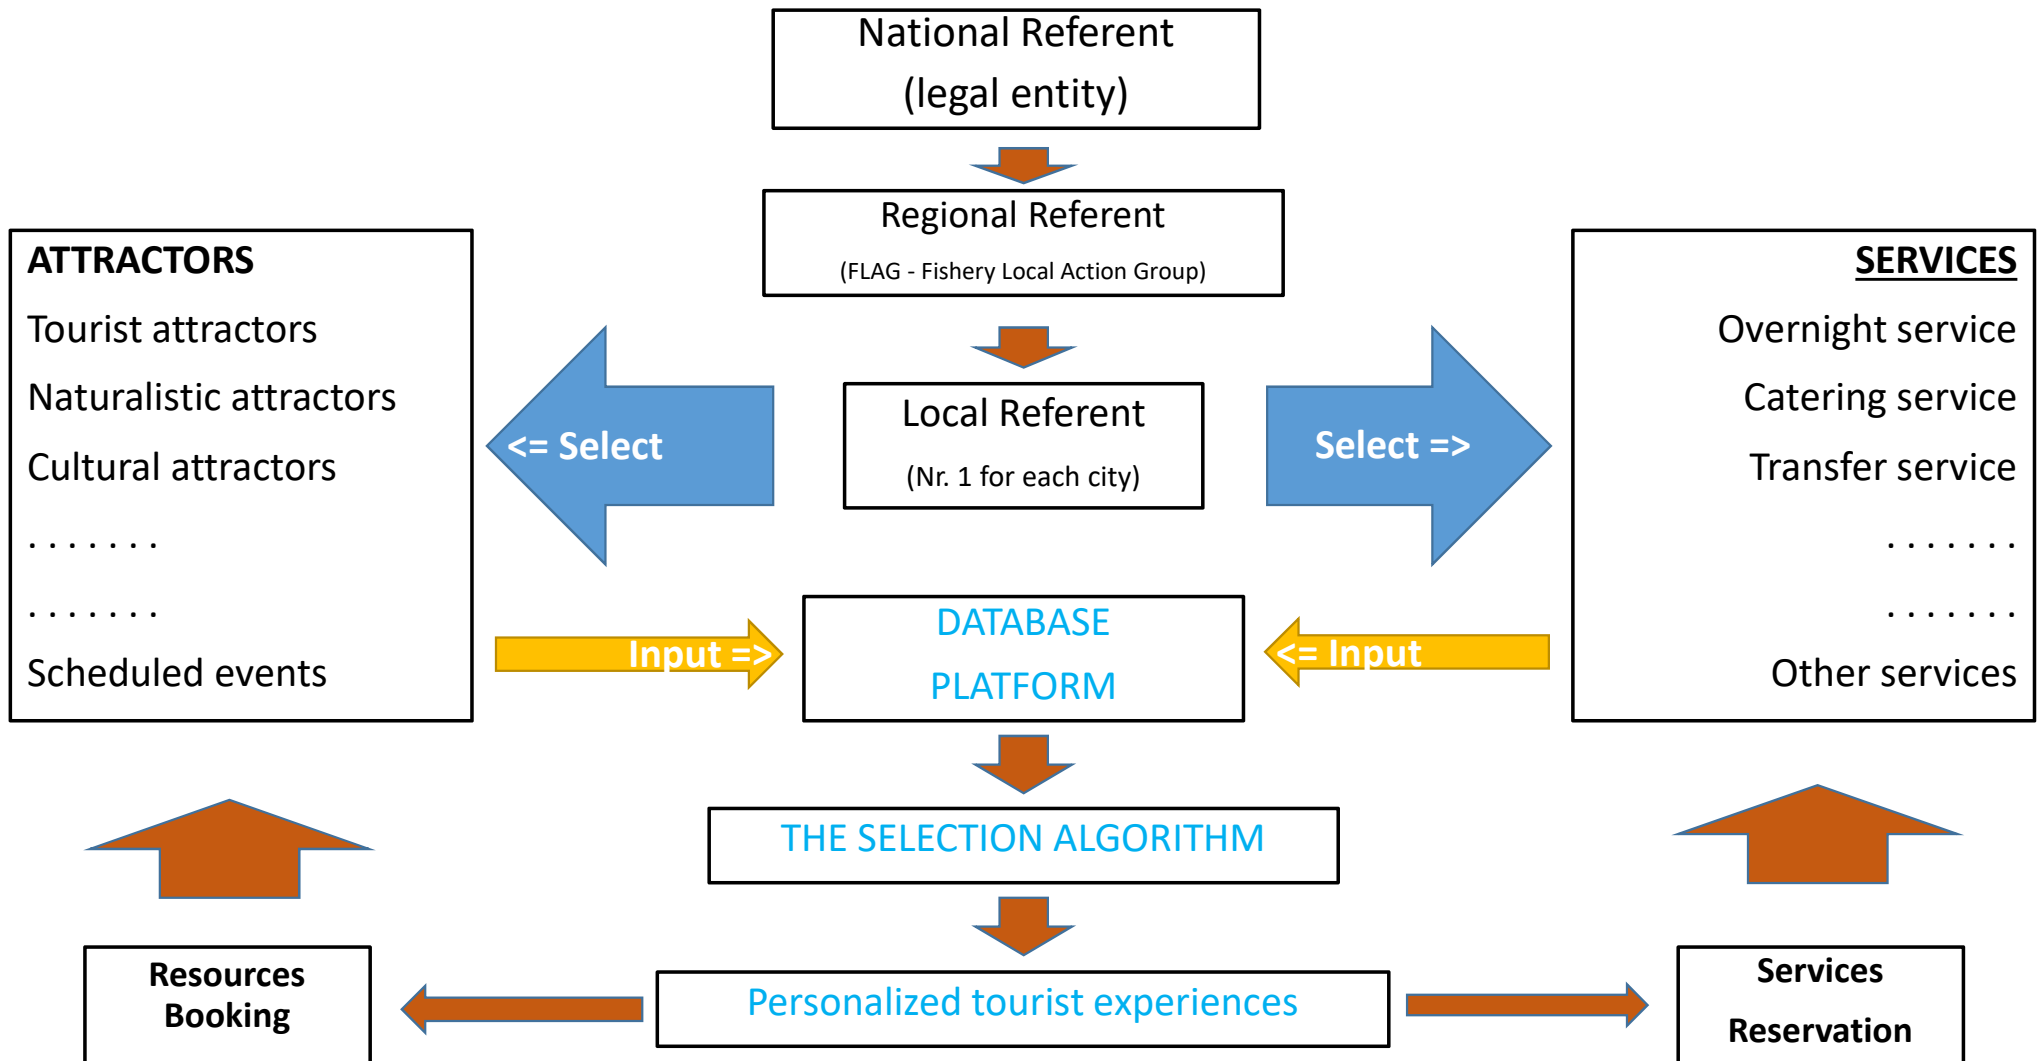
National Referent
(legal entity)

Regional Referent
(FLAG - Fishery Local Action Group)

ATTRACTORS
Tourist attractors
Naturalistic attractors
Cultural attractors
. . . . . . . .
. . . . . . . .
Scheduled events

<= Select

Local Referent
(Nr. 1 for each city)

Select =>

SERVICES
Overnight service
Catering service
Transfer service
. . . . . . . .
. . . . . . . .
Other services

Input =>

DATABASE
PLATFORM

<= Input

THE SELECTION ALGORITHM

Resources Booking

Personalized tourist experiences

Services Reservation